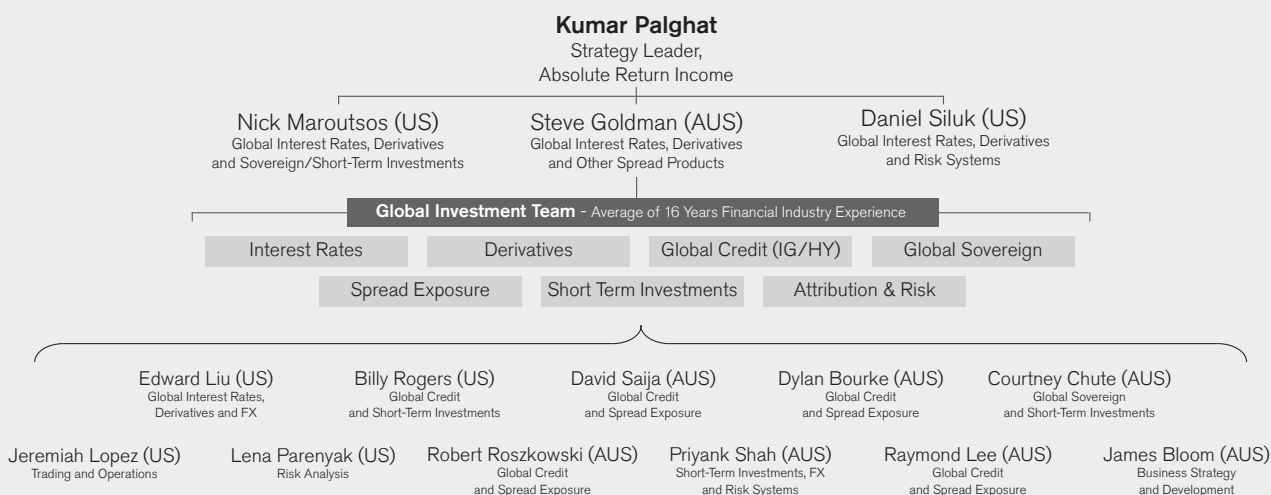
Kumar Palghat
Strategy Leader,
Absolute Return Income

Nick Maroutsos (US)
Global Interest Rates, Derivatives and Sovereign/Short-Term Investments

Steve Goldman (AUS)
Global Interest Rates, Derivatives and Other Spread Products

Daniel Siluk (US)
Global Interest Rates, Derivatives and Risk Systems

Global Investment Team - Average of 16 Years Financial Industry Experience

Interest Rates

Derivatives

Global Credit (IG/HY)

Global Sovereign

Spread Exposure

Short Term Investments

Attribution & Risk

Edward Liu (US)
Global Interest Rates, Derivatives and FX

Billy Rogers (US)
Global Credit and Short-Term Investments

David Saija (AUS)
Global Credit and Spread Exposure

Dylan Bourke (AUS)
Global Credit and Spread Exposure

Courtney Chute (AUS)
Global Sovereign and Short-Term Investments

Jeremiah Lopez (US)
Trading and Operations

Lena Parenyak (US)
Risk Analysis

Robert Roszkowski (AUS)
Global Credit and Spread Exposure

Priyank Shah (AUS)
Short-Term Investments, FX and Risk Systems

Raymond Lee (AUS)
Global Credit and Spread Exposure

James Bloom (AUS)
Business Strategy and Development